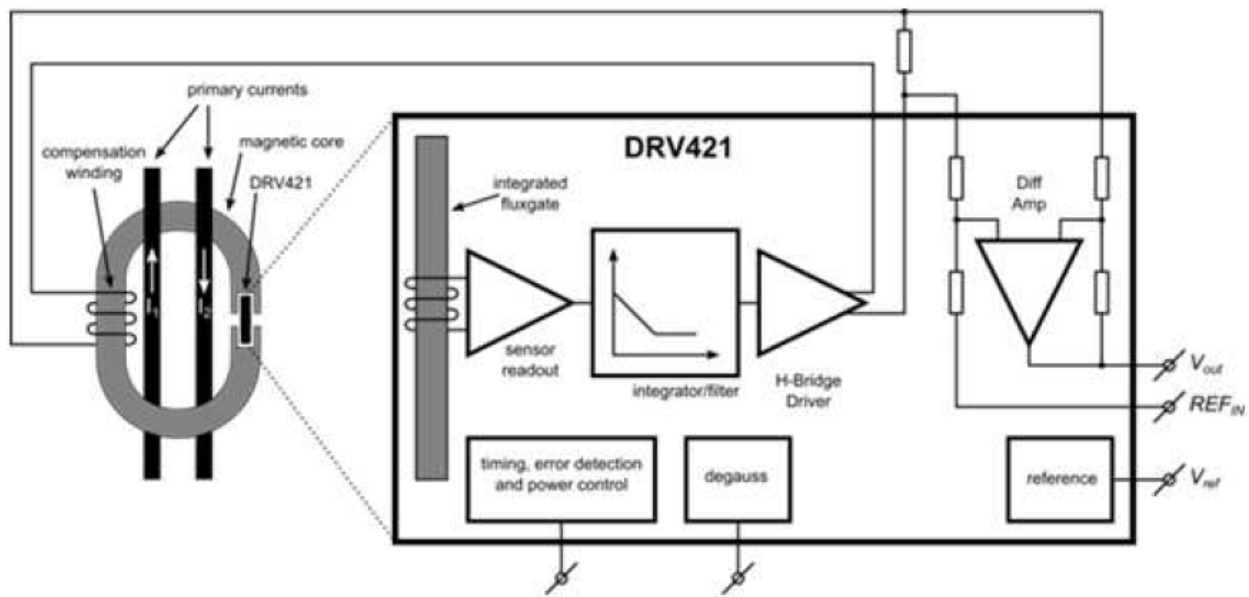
primary currents

compensation winding

magnetic core

DRV421

$I_1$

$I_2$

DRV421

integrated fluxgate

sensor readout

integrator/filter

H-Bridge Driver

Diff Amp

$V_{out}$

$REF_{IN}$

timing, error detection and power control

degauss

reference

$V_{ref}$